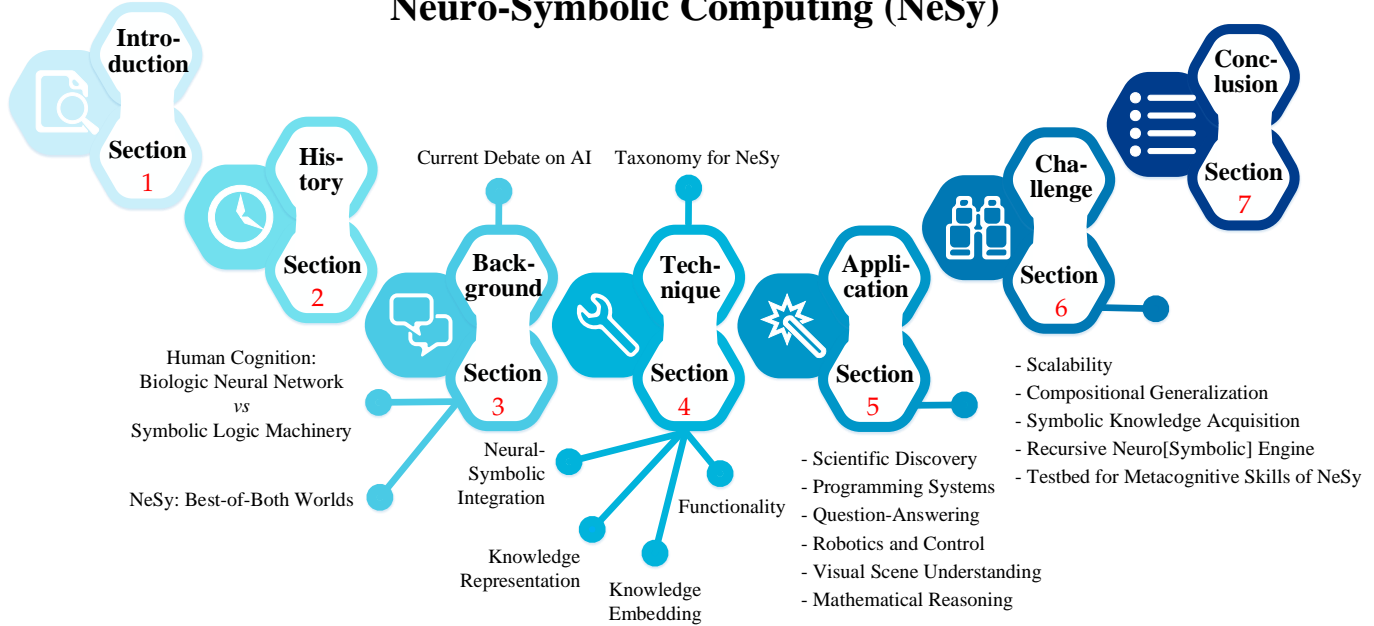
Neuro-Symbolic Computing (NeSy)

Introduction
Section
1

History
Section
2

Current Debate on AI

Background
Section
3

Human Cognition: Biologic Neural Network *vs* Symbolic Logic Machinery

NeSy: Best-of-Both Worlds

Taxonomy for NeSy

Technique
Section
4

Neural-Symbolic Integration

Functionality

Knowledge Representation

Knowledge Embedding

Application
Section
5

- Scientific Discovery
- Programming Systems
- Question-Answering
- Robotics and Control
- Visual Scene Understanding
- Mathematical Reasoning

Challenge
Section
6

- Scalability
- Compositional Generalization
- Symbolic Knowledge Acquisition
- Recursive Neuro[Symbolic] Engine
- Testbed for Metacognitive Skills of NeSy

Conclusion
Section
7